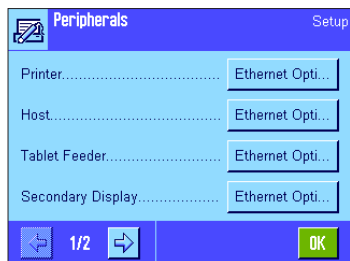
Peripherals Setup

Printer.................................... Ethernet Opti...

Host........................................ Ethernet Opti...

Tablet Feeder........................... Ethernet Opti...

Secondary Display................... Ethernet Opti...

1/2

OK